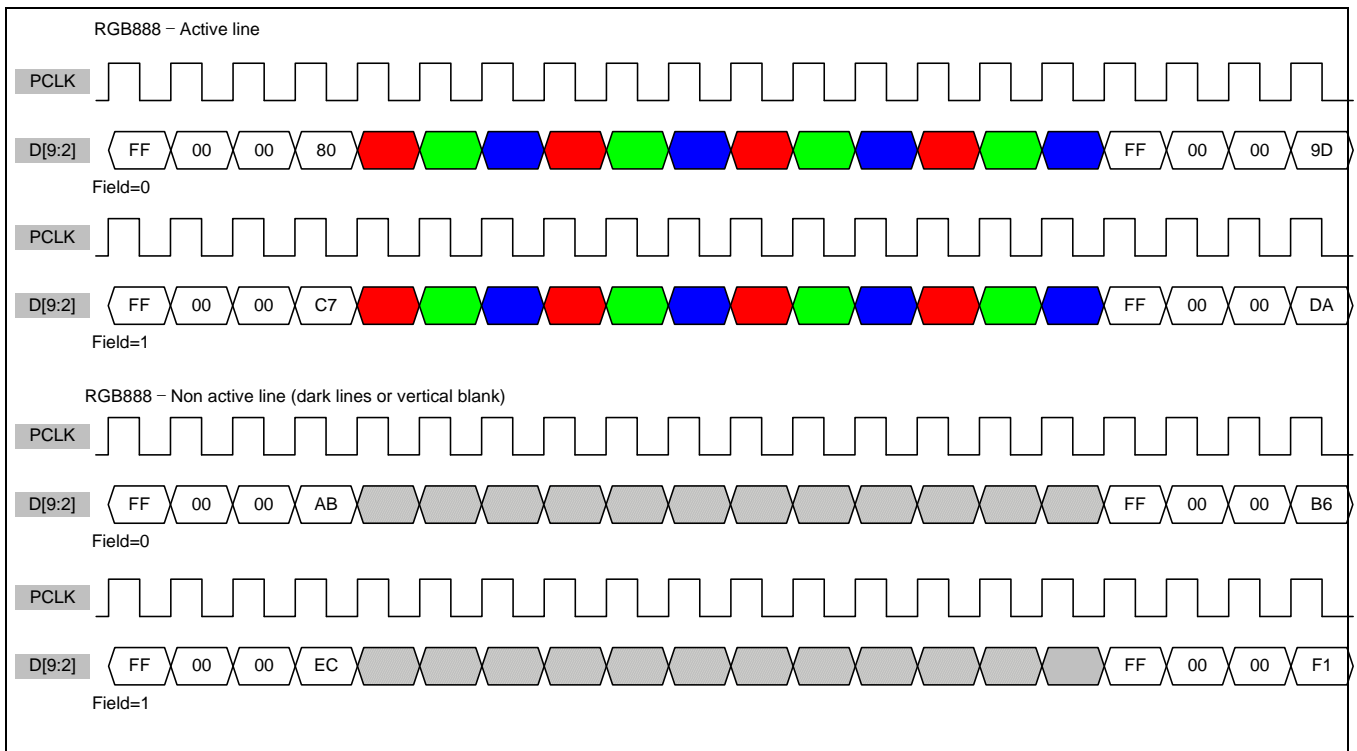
RGB888 – Active line

PCLK

D[9:2] FF 00 00 80 FF 00 00 9D

Field=0

PCLK

D[9:2] FF 00 00 C7 FF 00 00 DA

Field=1

RGB888 – Non active line (dark lines or vertical blank)

PCLK

D[9:2] FF 00 00 AB FF 00 00 B6

Field=0

PCLK

D[9:2] FF 00 00 EC FF 00 00 F1

Field=1